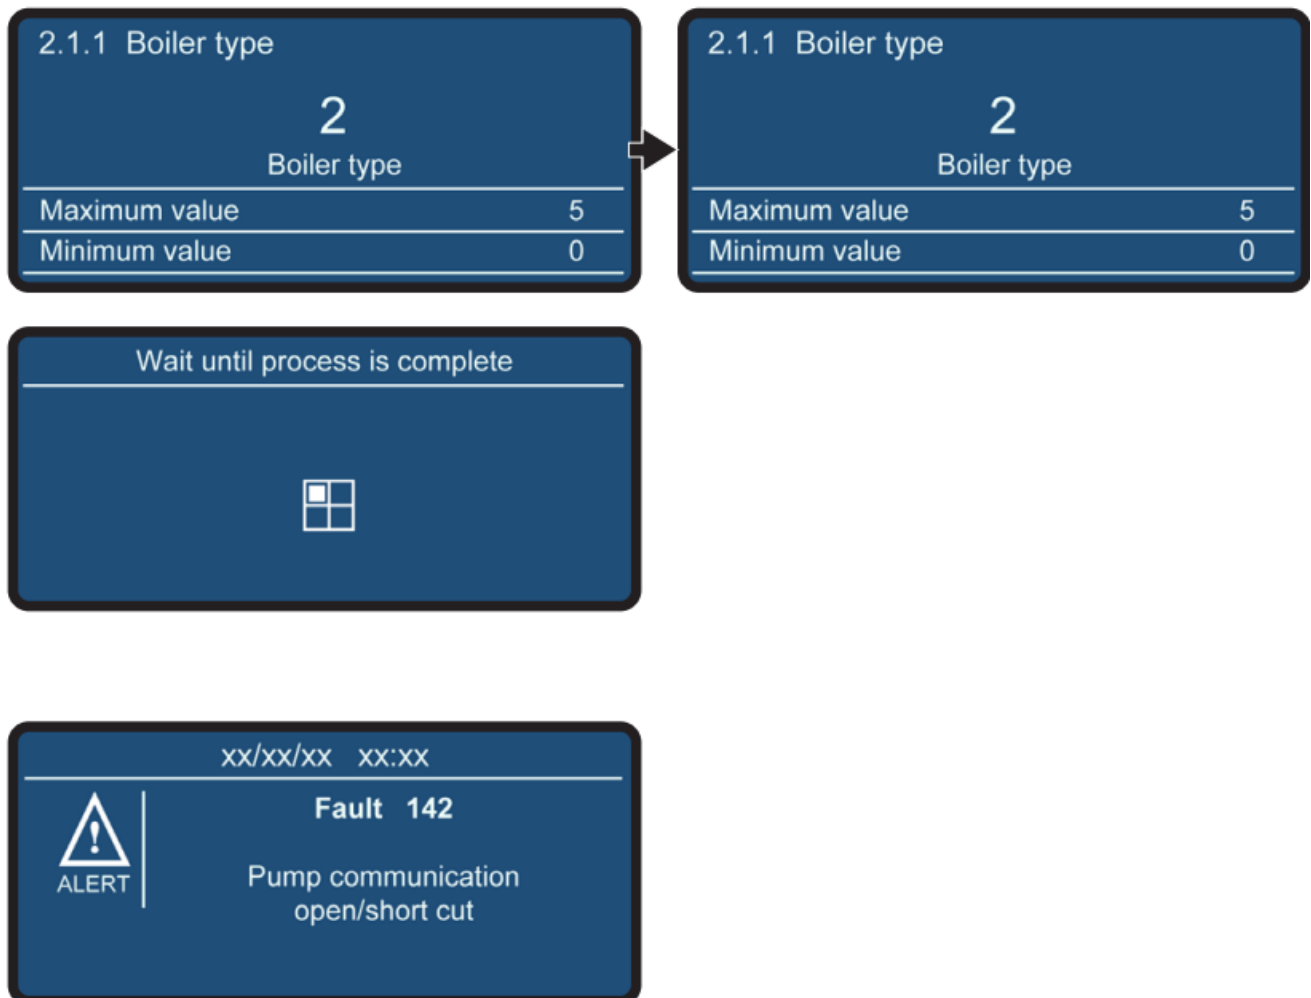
2.1.1 Boiler type

2
Boiler type

| Maximum value | 5 |
|---|---|
| Minimum value | 0 |

2.1.1 Boiler type

2
Boiler type

| Maximum value | 5 |
|---|---|
| Minimum value | 0 |

Wait until process is complete

xx/xx/xx xx:xx

ALERT

Fault 142

Pump communication open/short cut